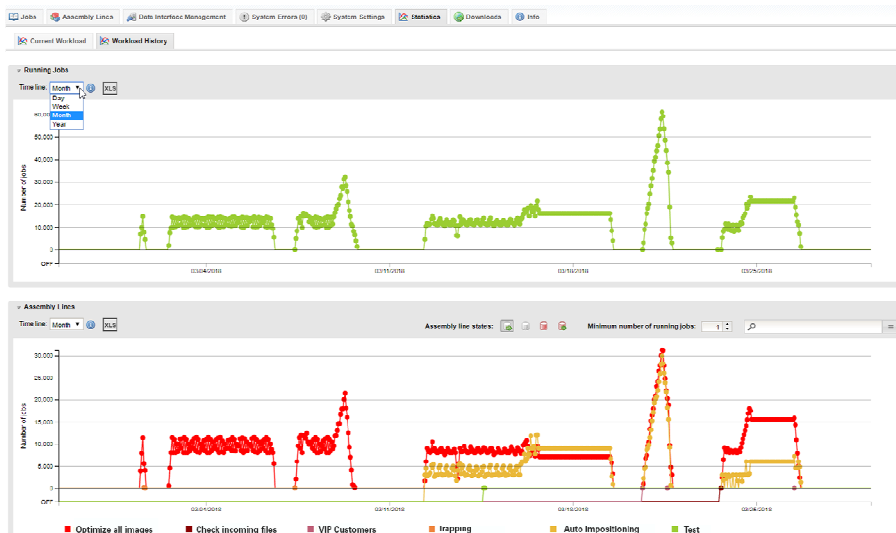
Jobs Assembly Lines Data Interface Management System Errors (0) System Settings Statistics Downloads Info

Current Workload Workload History

Running Jobs

Time line: Month XLS
Day
Week
Month
Year

Number of jobs
50,000
40,000
30,000
20,000
10,000
0
OFF
03/04/2018 03/11/2018 03/18/2018 03/25/2018

Assembly Lines

Time line: Month XLS Assembly line states: Minimum number of running jobs: 1

Number of jobs
30,000
25,000
20,000
15,000
10,000
5,000
0
OFF
03/04/2018 03/11/2018 03/18/2018 03/25/2018

Optimize all images Check incoming files VIP Customers Trapping Auto Impositioning Test